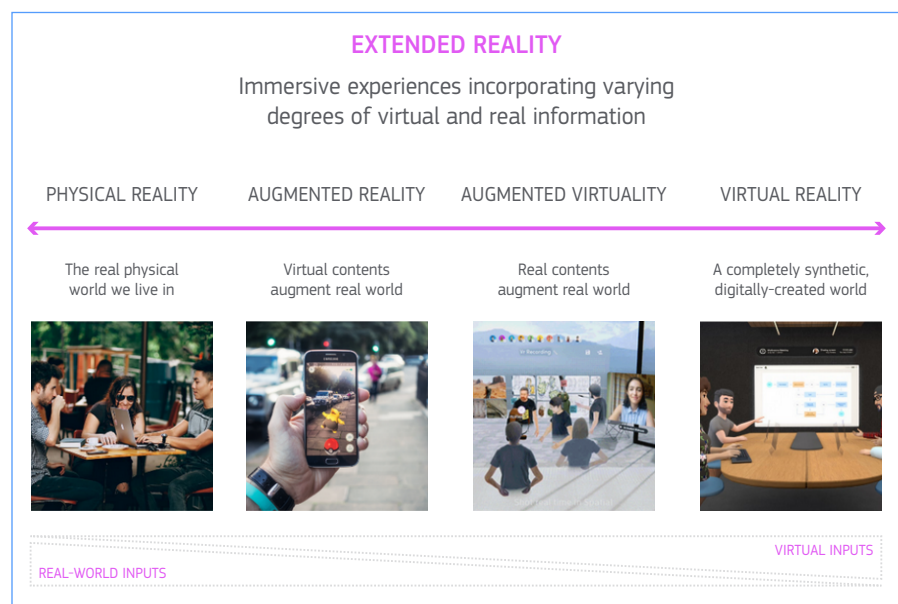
EXTENDED REALITY

Immersive experiences incorporating varying degrees of virtual and real information

PHYSICAL REALITY

AUGMENTED REALITY

AUGMENTED VIRTUALITY

VIRTUAL REALITY

The real physical world we live in

Virtual contents augment real world

Real contents augment real world

A completely synthetic, digitally-created world

VIRTUAL INPUTS

REAL-WORLD INPUTS